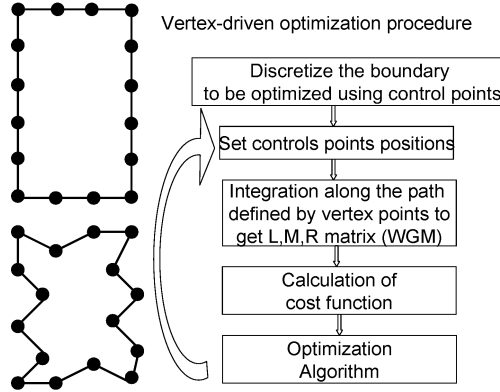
Vertex-driven optimization procedure

Discretize the boundary to be optimized using control points

Set controls points positions

Integration along the path defined by vertex points to get L,M,R matrix (WGM)

Calculation of cost function

Optimization Algorithm